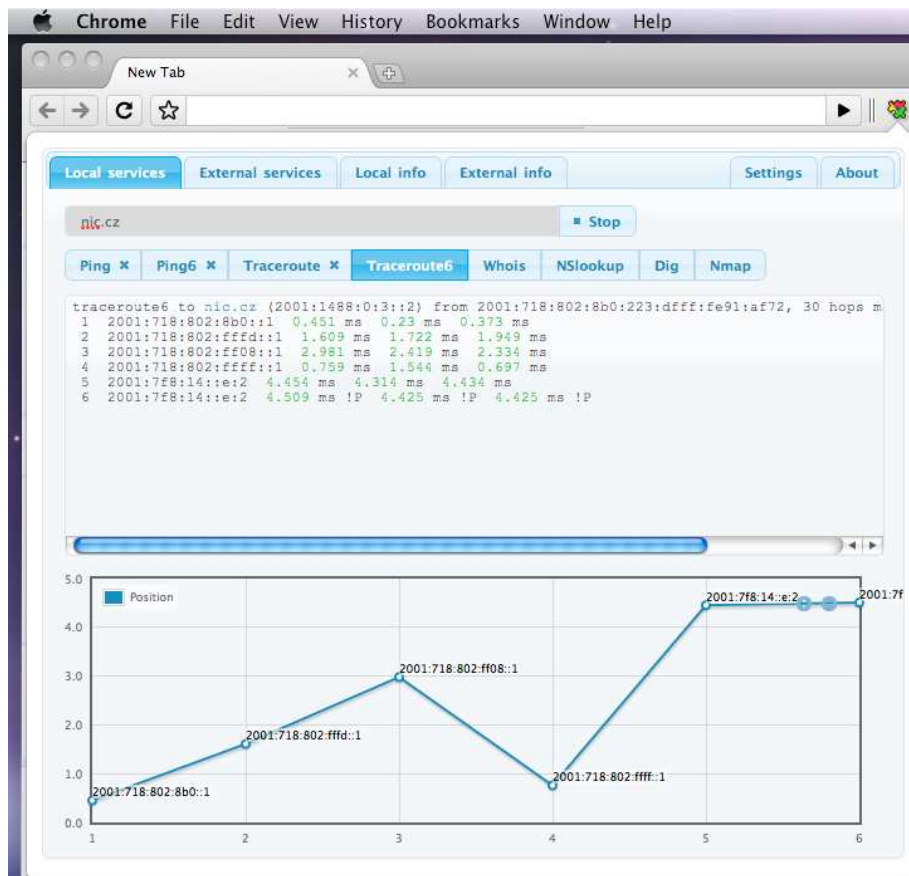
Chrome File Edit View History Bookmarks Window Help

New Tab

Local services | External services | Local info | External info | Settings | About

nic.cz

Stop

Ping × | Ping6 × | Traceroute × | Traceroute6 | Whois | NSlookup | Dig | Nmap

traceroute6 to nic.cz (2001:1488:0:3::2) from 2001:718:802:8b0:223:dfff:fe91:af72, 30 hops m
1 2001:718:802:8b0::1 0.451 ms 0.23 ms 0.373 ms
2 2001:718:802:fffd::1 1.609 ms 1.722 ms 1.949 ms
3 2001:718:802:ff08::1 2.981 ms 2.419 ms 2.334 ms
4 2001:718:802:ffff::1 0.759 ms 1.544 ms 0.697 ms
5 2001:7f8:14::e:2 4.454 ms 4.314 ms 4.434 ms
6 2001:7f8:14::e:2 4.509 ms !P 4.425 ms !P 4.425 ms !P

Position

5.0
4.0
3.0
2.0
1.0
0.0

2001:718:802:8b0::1
2001:718:802:fffd::1
2001:718:802:ff08::1
2001:718:802:ffff::1
2001:7f8:14::e:2
2001:7f

1 2 3 4 5 6